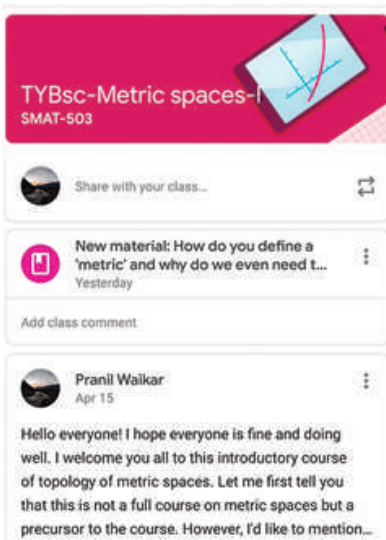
TYBsc-Metric spaces-I
SMAT-503

Share with your class...

New material: How do you define a 'metric' and why do we even need t...
Yesterday

Add class comment

Pranil Waikar
Apr 15

Hello everyone! I hope everyone is fine and doing well. I welcome you all to this introductory course of topology of metric spaces. Let me first tell you that this is not a full course on metric spaces but a precursor to the course. However, I'd like to mention...